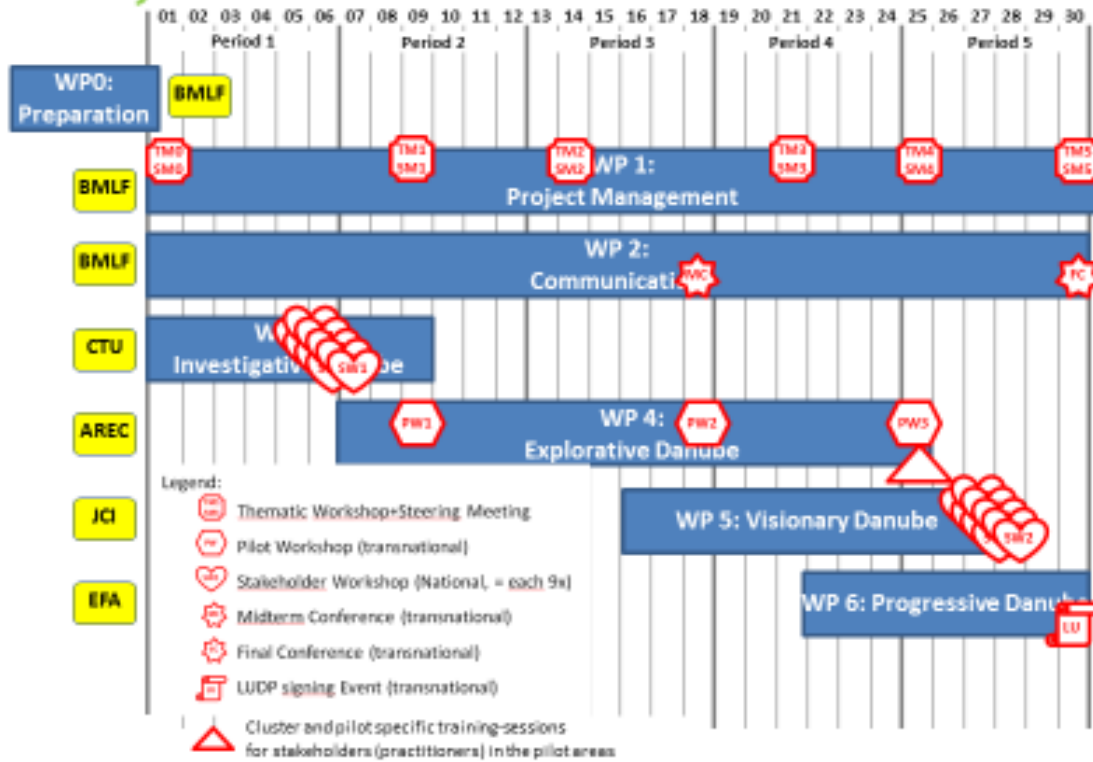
01 02 03 04 05 06 07 08 09 10 11 12 13 14 15 16 17 18 19 20 21 22 23 24 25 26 27 28 29 30

Period 1 | Period 2 | Period 3 | Period 4 | Period 5

WP0: Preparation
BMLF

TM0 SM0
TM1 SM1
TM2 SM2
TM3 SM3
TM4 SM4
TM5 SM5

BMLF
WP 1: Project Management

BMLF
WP 2: Communicati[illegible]
MC
FC

CTU
W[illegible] Investigativ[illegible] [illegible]be
SW1

AREC
PW1
PW2
PW3
WP 4: Explorative Danube

JCI
WP 5: Visionary Danube
SW2

EFA
WP 6: Progressive Danu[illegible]
LU

Legend:
Thematic Workshop+Steering Meeting
Pilot Workshop (transnational)
Stakeholder Workshop (National, = each 9x)
Midterm Conference (transnational)
Final Conference (transnational)
LUDP signing Event (transnational)
Cluster and pilot specific training-sessions for stakeholders (practitioners) in the pilot areas